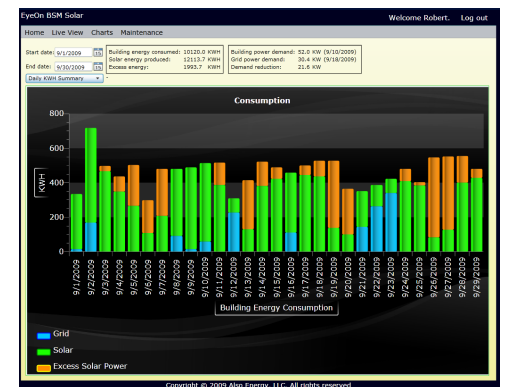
EyeOn BSM Solar

Welcome Robert. Log out

Home Live View Charts Maintenance

Start date: 9/1/2009

End date: 9/30/2009

Daily KWH Summary

Building energy consumed: 10120.0 KWH
Solar energy produced: 12113.7 KWH
Excess energy: 1993.7 KWH

Building power demand: 52.0 KW (9/10/2009)
Grid power demand: 30.4 KW (9/18/2009)
Demand reduction: 21.6 KW

Consumption

800
600
400
200
0

KWH

9/1/2009
9/2/2009
9/3/2009
9/4/2009
9/5/2009
9/6/2009
9/7/2009
9/8/2009
9/9/2009
9/10/2009
9/11/2009
9/12/2009
9/13/2009
9/14/2009
9/15/2009
9/16/2009
9/17/2009
9/18/2009
9/19/2009
9/20/2009
9/21/2009
9/22/2009
9/23/2009
9/24/2009
9/25/2009
9/26/2009
9/27/2009
9/28/2009
9/29/2009

Building Energy Consumption

Grid
Solar
Excess Solar Power

Copyright © 2009 Alsp Energy, LLC. All rights reserved.